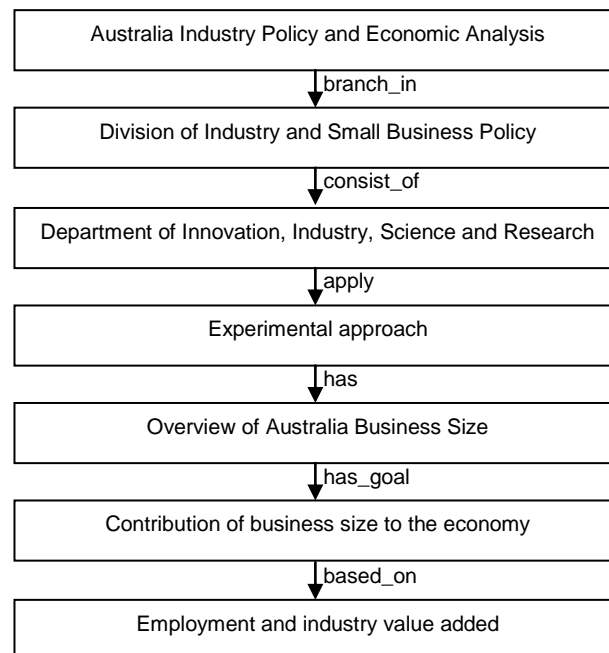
Australia Industry Policy and Economic Analysis

branch_in

Division of Industry and Small Business Policy

consist_of

Department of Innovation, Industry, Science and Research

apply

Experimental approach

has

Overview of Australia Business Size

has_goal

Contribution of business size to the economy

based_on

Employment and industry value added